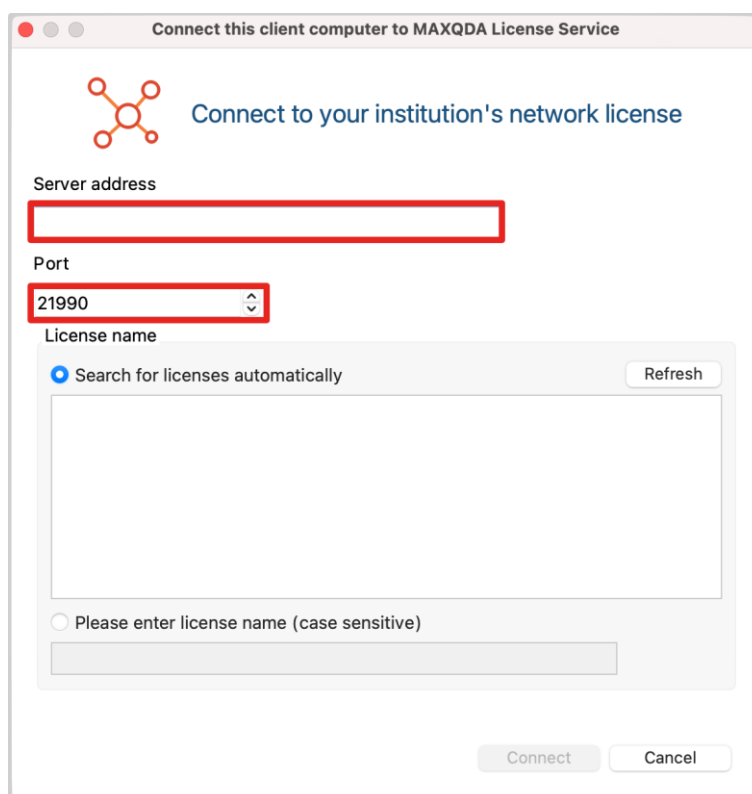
Connect this client computer to MAXQDA License Service

Connect to your institution's network license

Server address

Port

21990

License name

Search for licenses automatically

Refresh

Please enter license name (case sensitive)

Connect

Cancel